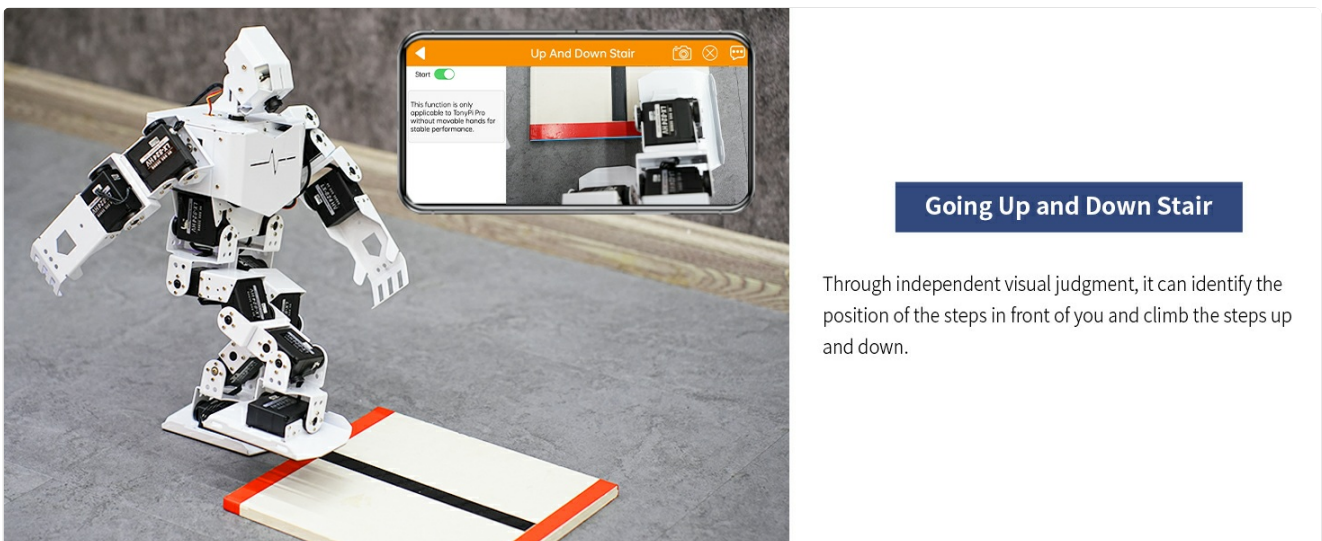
Up And Down Stair

Start

This function is only applicable to TonyPi Pro without movable hands for stable performance.

Going Up and Down Stair

Through independent visual judgment, it can identify the position of the steps in front of you and climb the steps up and down.